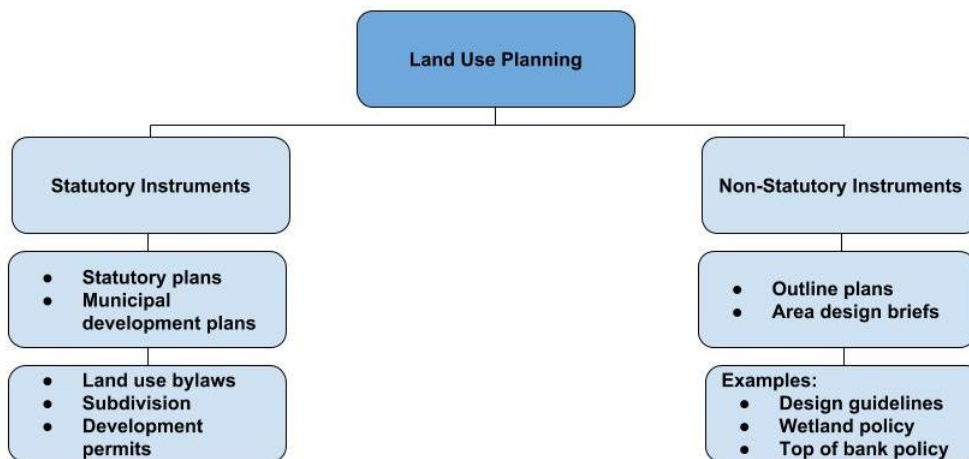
Land Use Planning

Statutory Instruments

- Statutory plans
- Municipal development plans

- Land use bylaws
- Subdivision
- Development permits

Non-Statutory Instruments

- Outline plans
- Area design briefs

Examples:
- Design guidelines
- Wetland policy
- Top of bank policy